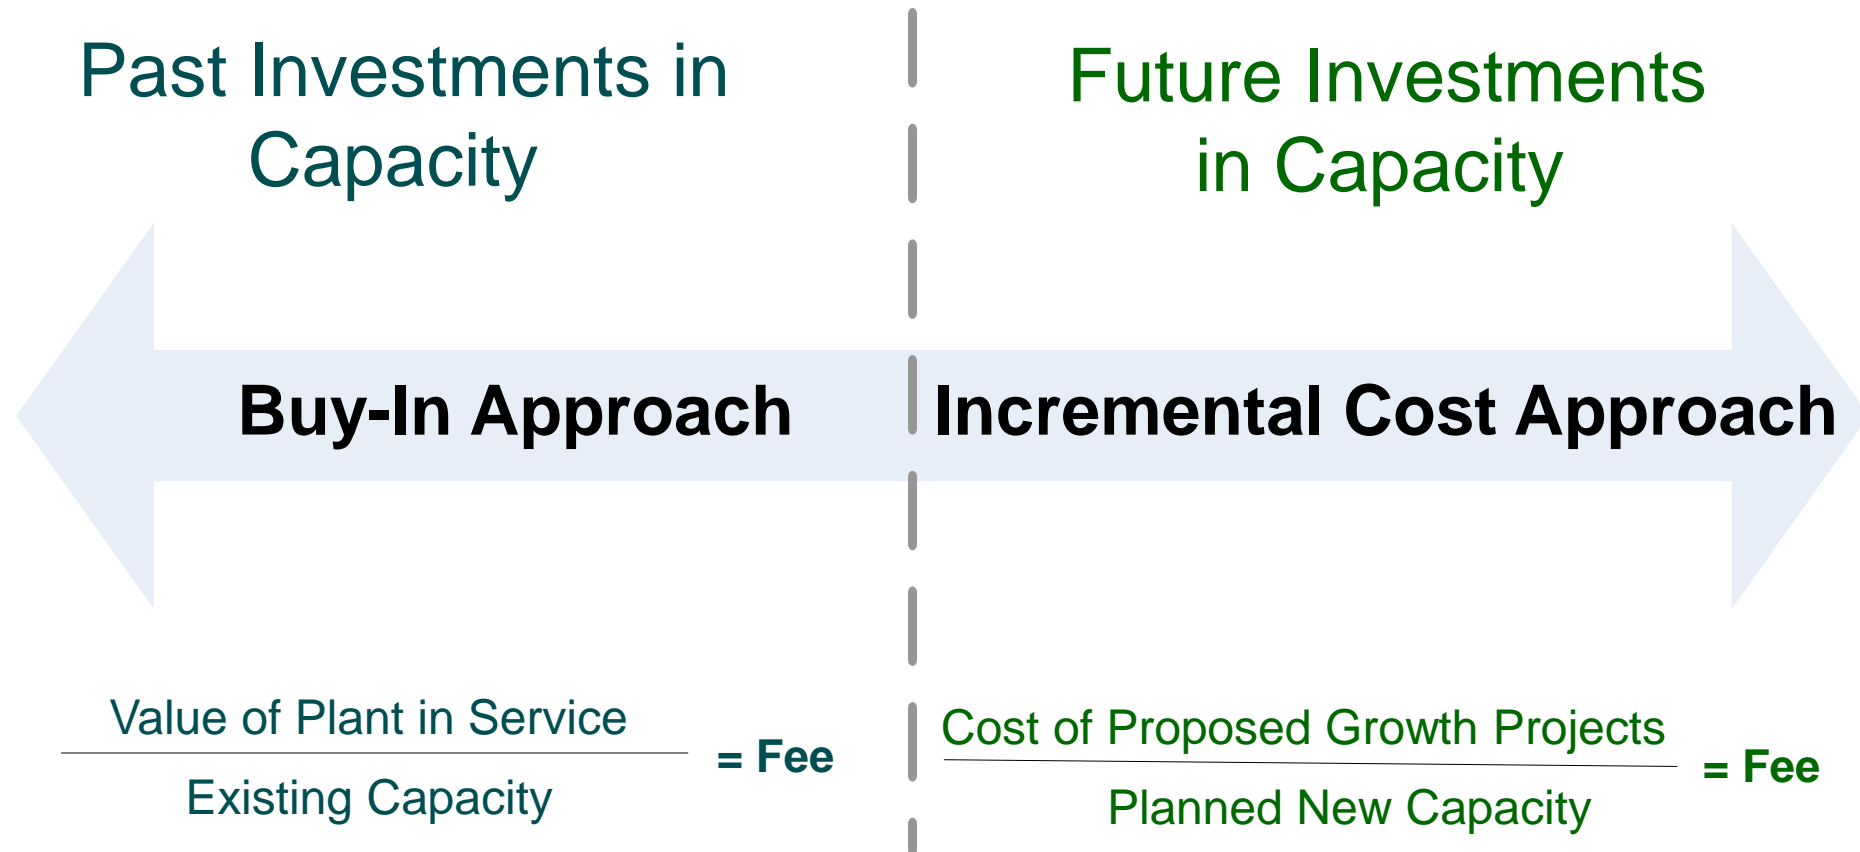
Past Investments in Capacity

Future Investments in Capacity

Buy-In Approach

Incremental Cost Approach

$\frac{\text{Value of Plant in Service}}{\text{Existing Capacity}}$ = Fee

$\frac{\text{Cost of Proposed Growth Projects}}{\text{Planned New Capacity}}$ = Fee